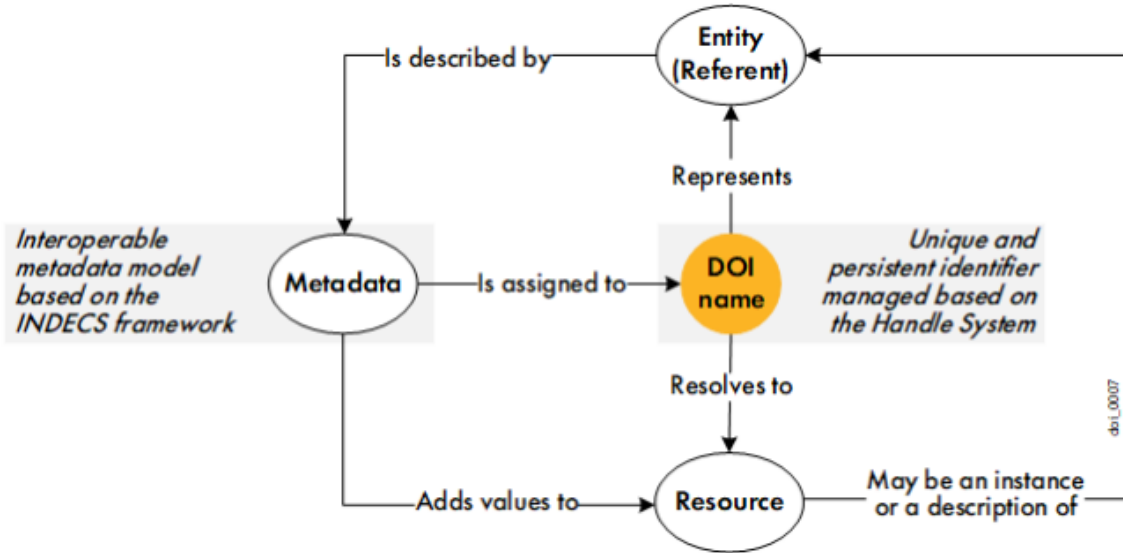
Entity (Referent)

Is described by

Represents

Interoperable metadata model based on the INDECS framework

Metadata

Is assigned to

DOI name

Unique and persistent identifier managed based on the Handle System

Resolves to

doi_0007

Adds values to

Resource

May be an instance or a description of